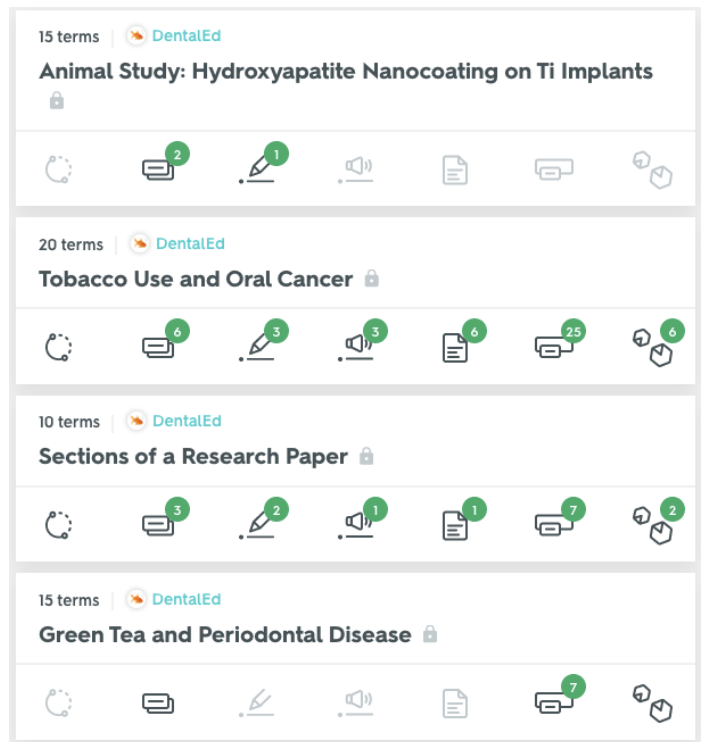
15 terms | DentalEd

Animal Study: Hydroxyapatite Nanocoating on Ti Implants

2 1

20 terms | DentalEd

Tobacco Use and Oral Cancer

6 3 3 6 25 6

10 terms | DentalEd

Sections of a Research Paper

3 2 1 1 7 2

15 terms | DentalEd

Green Tea and Periodontal Disease

7